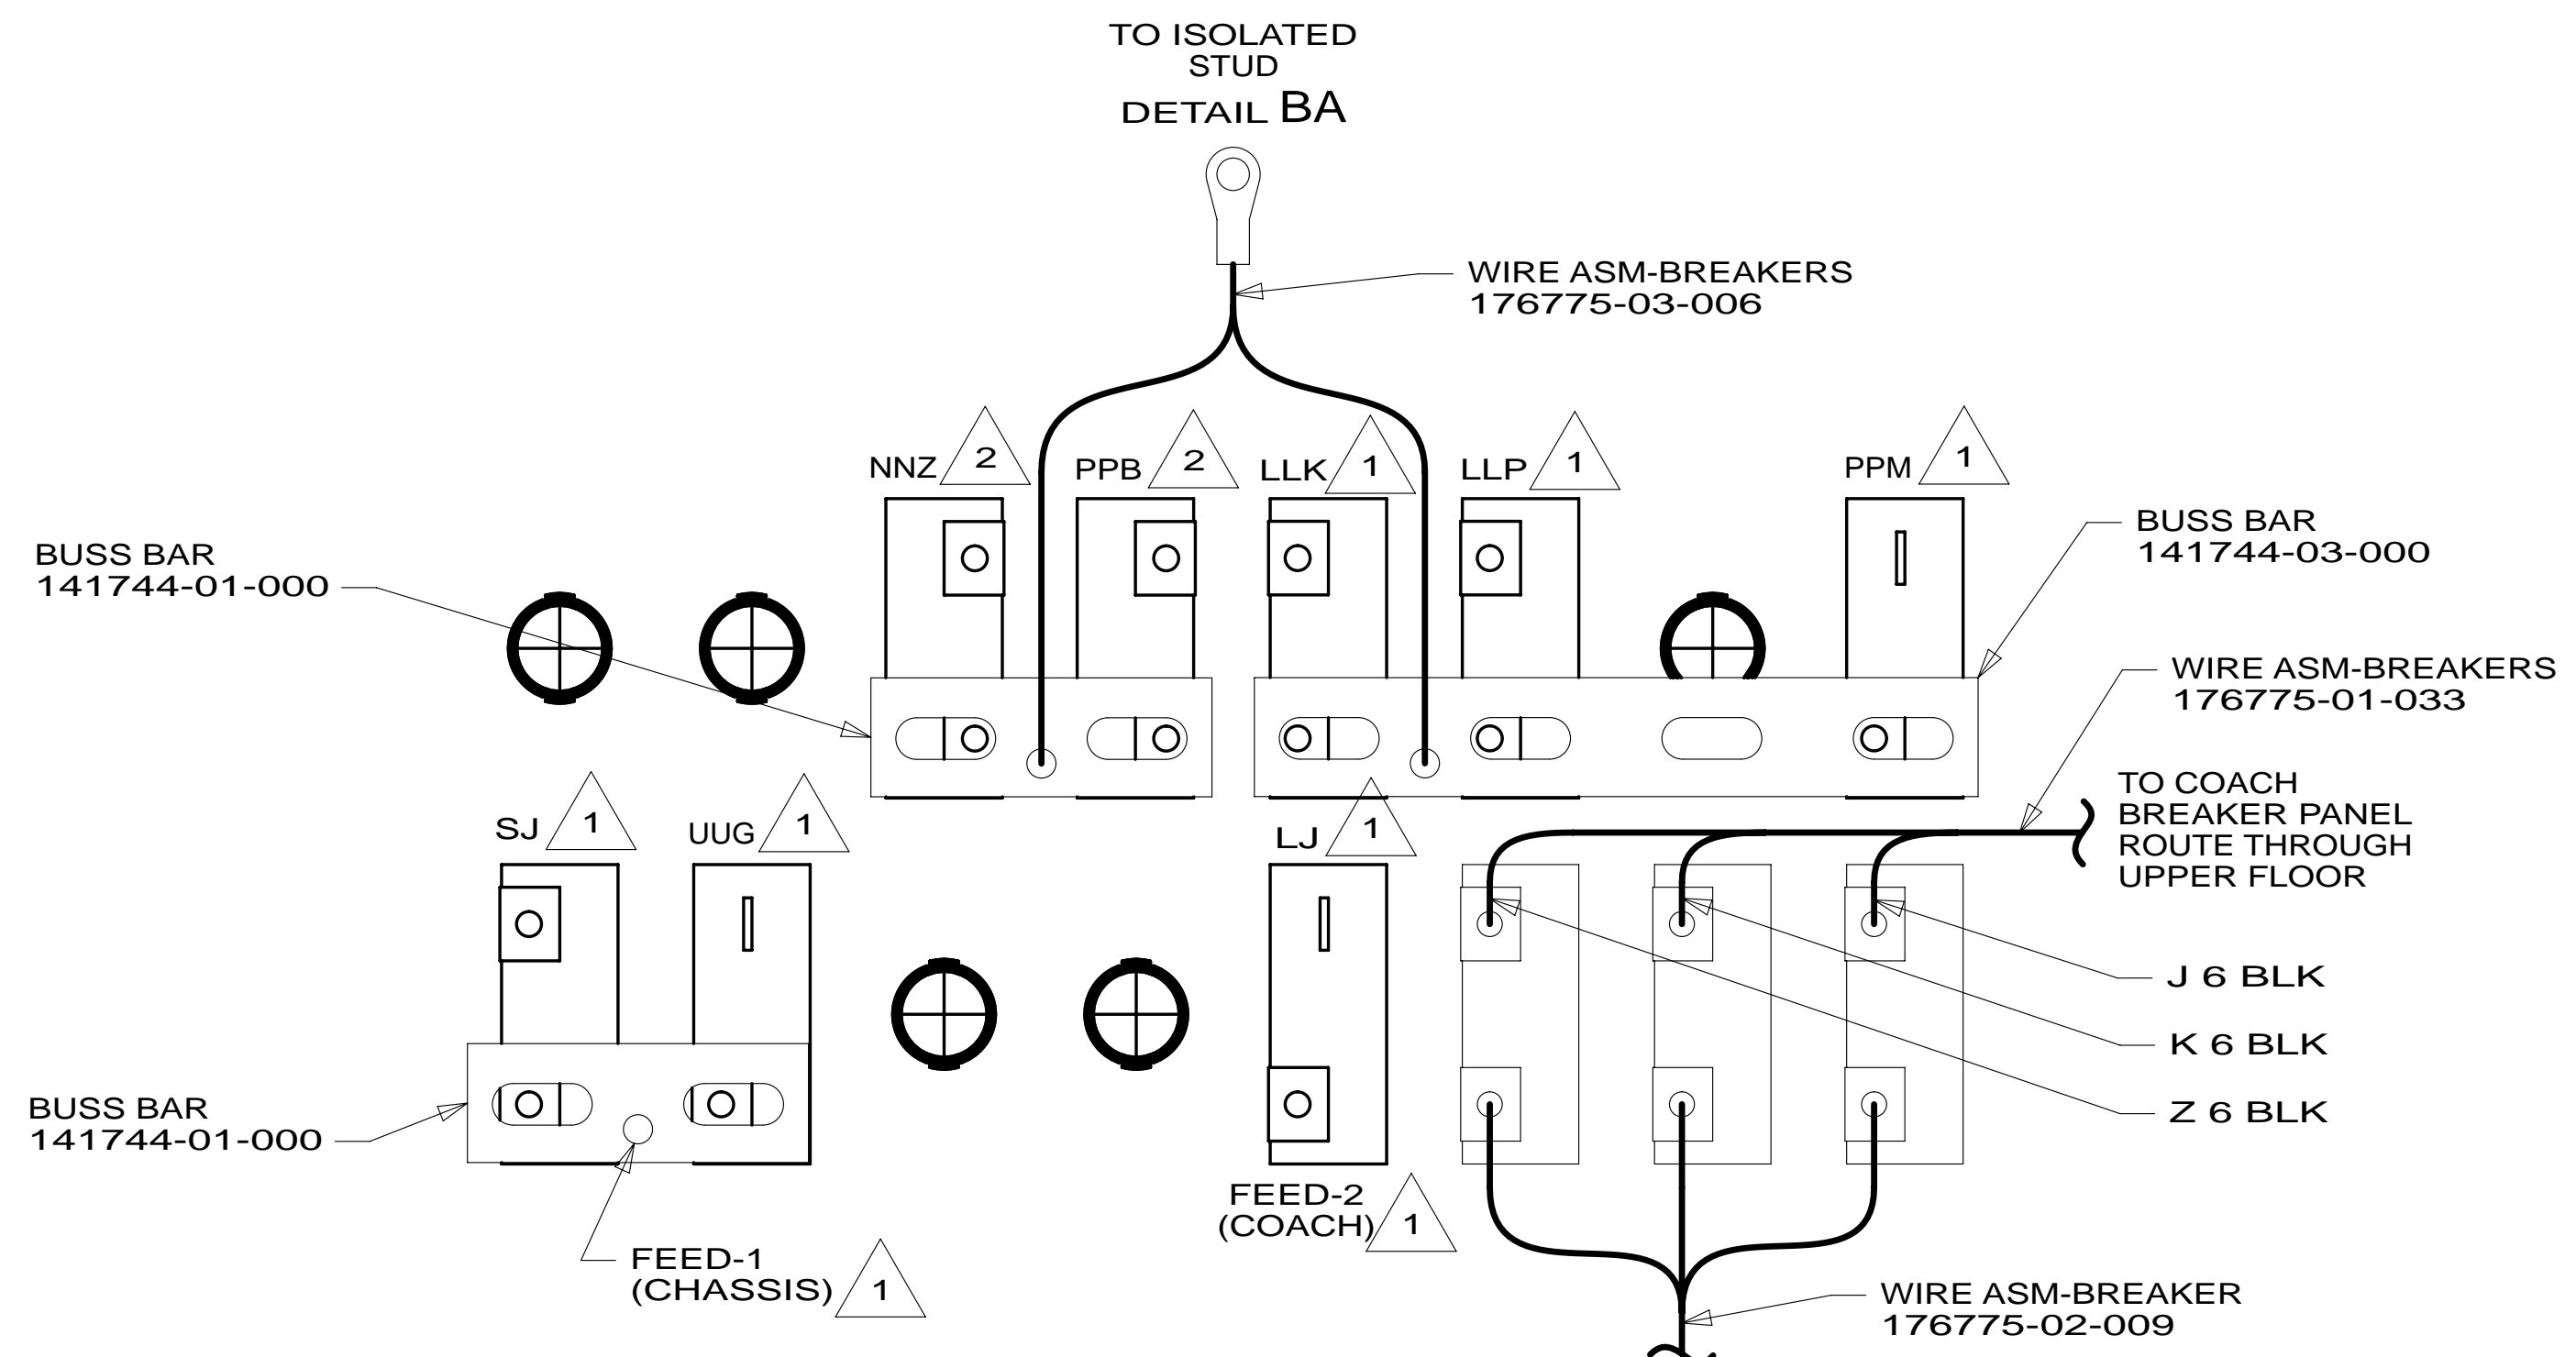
TO ISOLATED STUD
DETAIL BA

WIRE ASM-BREAKERS
176775-03-006

NNZ 2
PPB 2
LLK 1
LLP 1
PPM 1

BUSS BAR
141744-01-000

BUSS BAR
141744-03-000

WIRE ASM-BREAKERS
176775-01-033

TO COACH BREAKER PANEL ROUTE THROUGH UPPER FLOOR

SJ 1
UUG 1
LJ 1

J 6 BLK
K 6 BLK
Z 6 BLK

BUSS BAR
141744-01-000

FEED-2
(COACH) 1

FEED-1
(CHASSIS) 1

WIRE ASM-BREAKER
176775-02-009